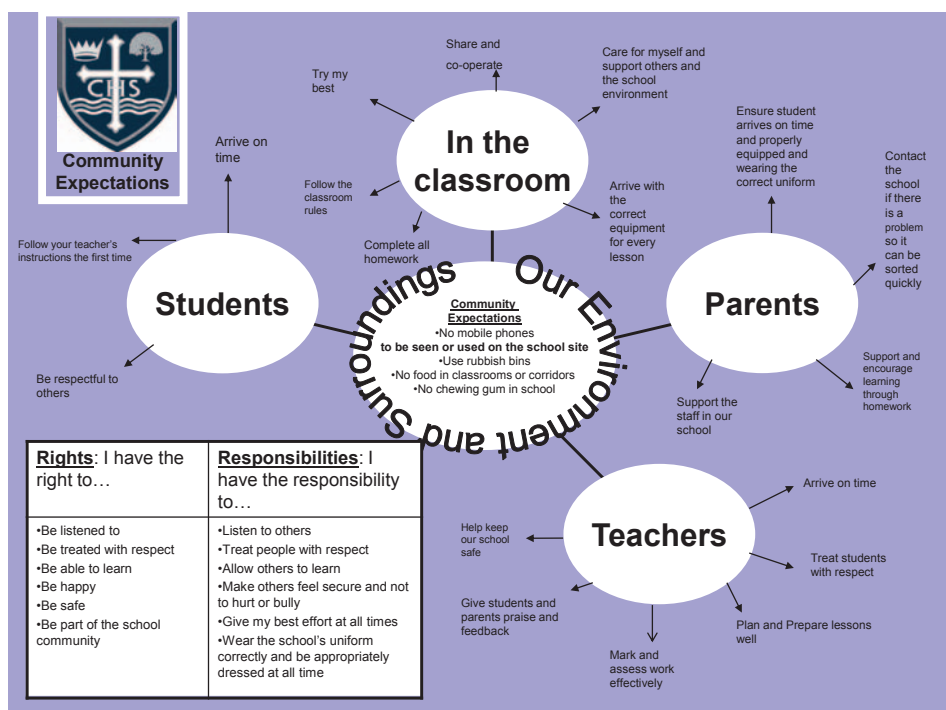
CHS

Community Expectations

In the classroom

Share and co-operate

Try my best

Care for myself and support others and the school environment

Arrive on time

Follow the classroom rules

Complete all homework

Arrive with the correct equipment for every lesson

Follow your teacher's instructions the first time

Students

Be respectful to others

Our Environment and Surroundings

Community Expectations
•No mobile phones
to be seen or used on the school site
•Use rubbish bins
•No food in classrooms or corridors
•No chewing gum in school

Parents

Ensure student arrives on time and properly equipped and wearing the correct uniform

Contact the school if there is a problem so it can be sorted quickly

Support the staff in our school

Support and encourage learning through homework

Teachers

Arrive on time

Help keep our school safe

Treat students with respect

Give students and parents praise and feedback

Plan and Prepare lessons well

Mark and assess work effectively

| Rights: I have the right to… | Responsibilities: I have the responsibility to… |
|---|---|
| •Be listened to<br>•Be treated with respect<br>•Be able to learn<br>•Be happy<br>•Be safe<br>•Be part of the school community | •Listen to others<br>•Treat people with respect<br>•Allow others to learn<br>•Make others feel secure and not to hurt or bully<br>•Give my best effort at all times<br>•Wear the school's uniform correctly and be appropriately dressed at all time |